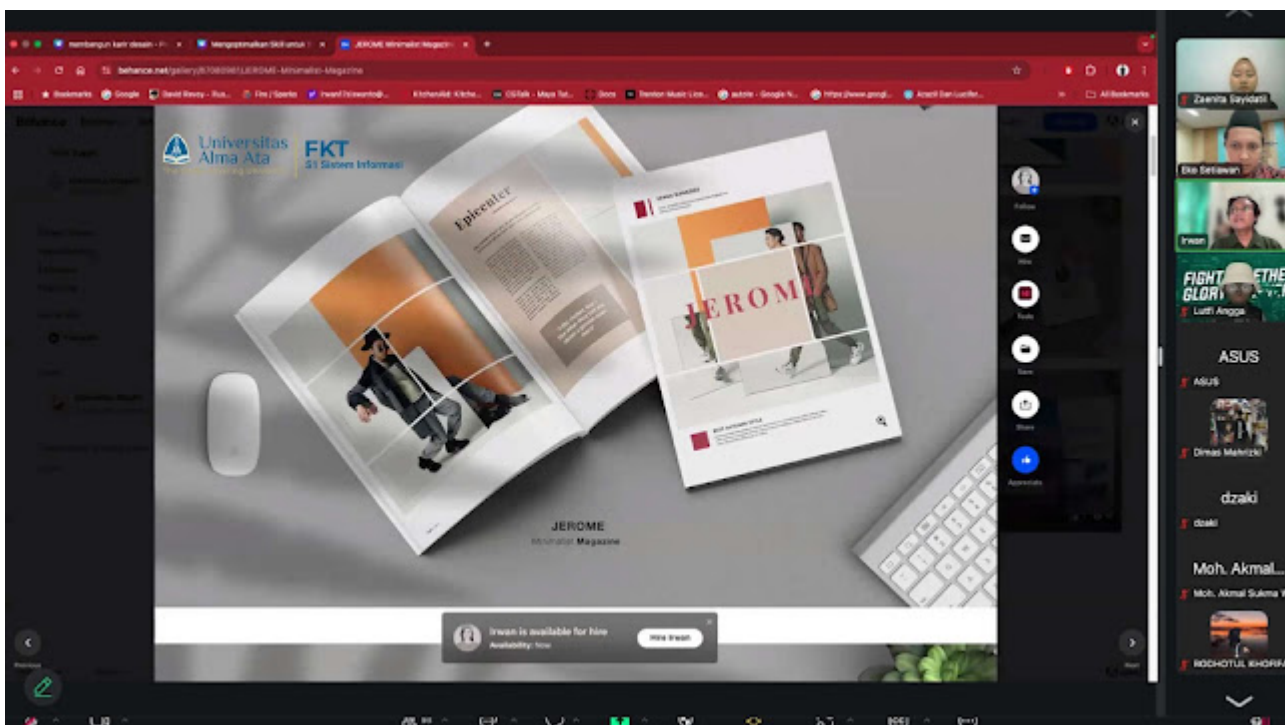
membangun karir desain - P... × Mengoptimalkan Skill untuk ... × JEROME Minimalist Magazine ×

behance.net/gallery/87080981/JEROME-Minimalist-Magazine

Bookmarks Google David Revoy - Rus... Fire / Sparks Irwan Iriawanto@... Kitchenaid: Kitche... CGTalk - Maya Tut... Docs Trenton Music Lice... autoIe - Google N... https://www.googl... Azazil Dan Lucifer... All Bookmarks

Universitas Alma Ata

FKT S1 Sistem Informasi

Epicenter

JEROME

JEROME

Minimalist Magazine

Follow

Hire

Tools

Save

Share

Appreciate

Irwan is available for hire

Availability: Now

Hire Irwan

Previous

Next

Zaenita Sayidati

Eko Setiawan

Irwan

FIGHT THE GLORY

Lutfi Angga

ASUS

ASUS

Dimas Mahrizki

dzaki

dzaki

Moh. Akmal...

Moh. Akmal Sukma Y

ROCHOTUL KHORA